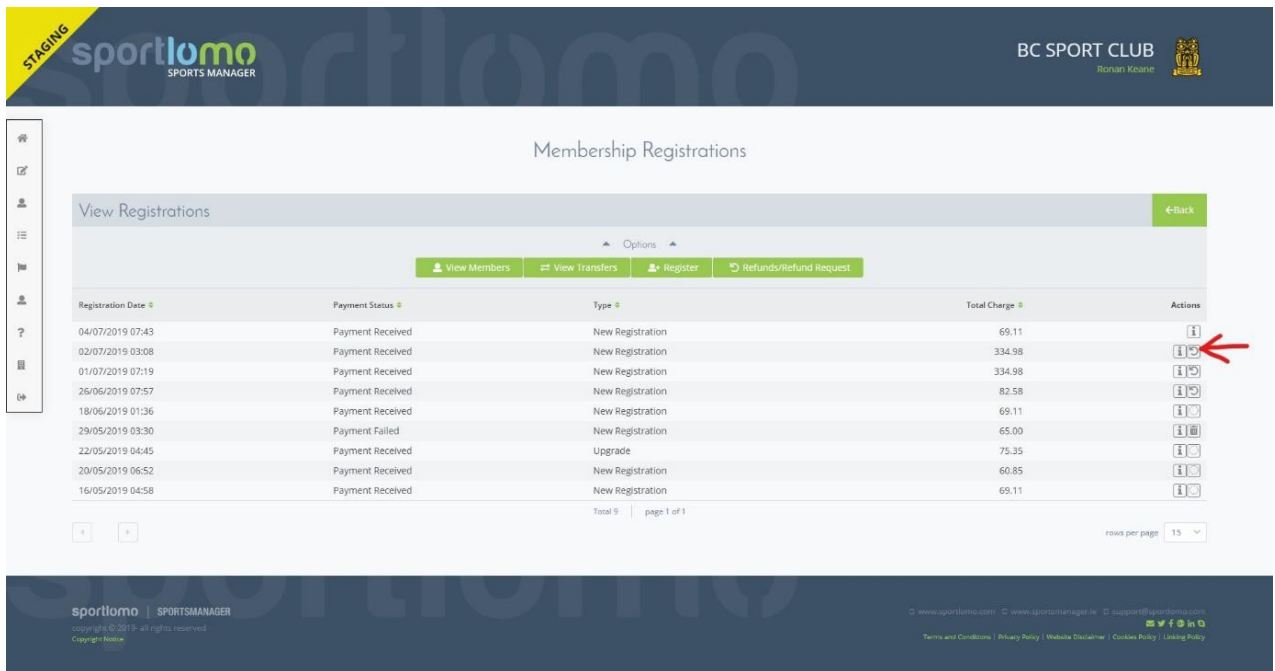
STAGING

sportlomo
SPORTS MANAGER

BC SPORT CLUB
Ronan Keane

Membership Registrations

View Registrations

←Back

Options

View Members | View Transfers | Register | Refunds/Refund Request

| Registration Date | Payment Status | Type | Total Charge | Actions |
|---|---|---|---|---|
| 04/07/2019 07:43 | Payment Received | New Registration | 69.11 | |
| 02/07/2019 03:08 | Payment Received | New Registration | 334.98 | |
| 01/07/2019 07:19 | Payment Received | New Registration | 334.98 | |
| 26/06/2019 07:57 | Payment Received | New Registration | 82.58 | |
| 18/06/2019 01:36 | Payment Received | New Registration | 69.11 | |
| 29/05/2019 03:30 | Payment Failed | New Registration | 65.00 | |
| 22/05/2019 04:45 | Payment Received | Upgrade | 75.35 | |
| 20/05/2019 06:52 | Payment Received | New Registration | 60.85 | |
| 16/05/2019 04:58 | Payment Received | New Registration | 69.11 | |

Total 9 | page 1 of 1

rows per page 15

sportlomo | SPORTSMANAGER
copyright © 2019- all rights reserved
Copyright Notice

www.sportlomo.com www.sportsmanager.ie support@sportlomo.com

Terms and Conditions | Privacy Policy | Website Disclaimer | Cookies Policy | Linking Policy